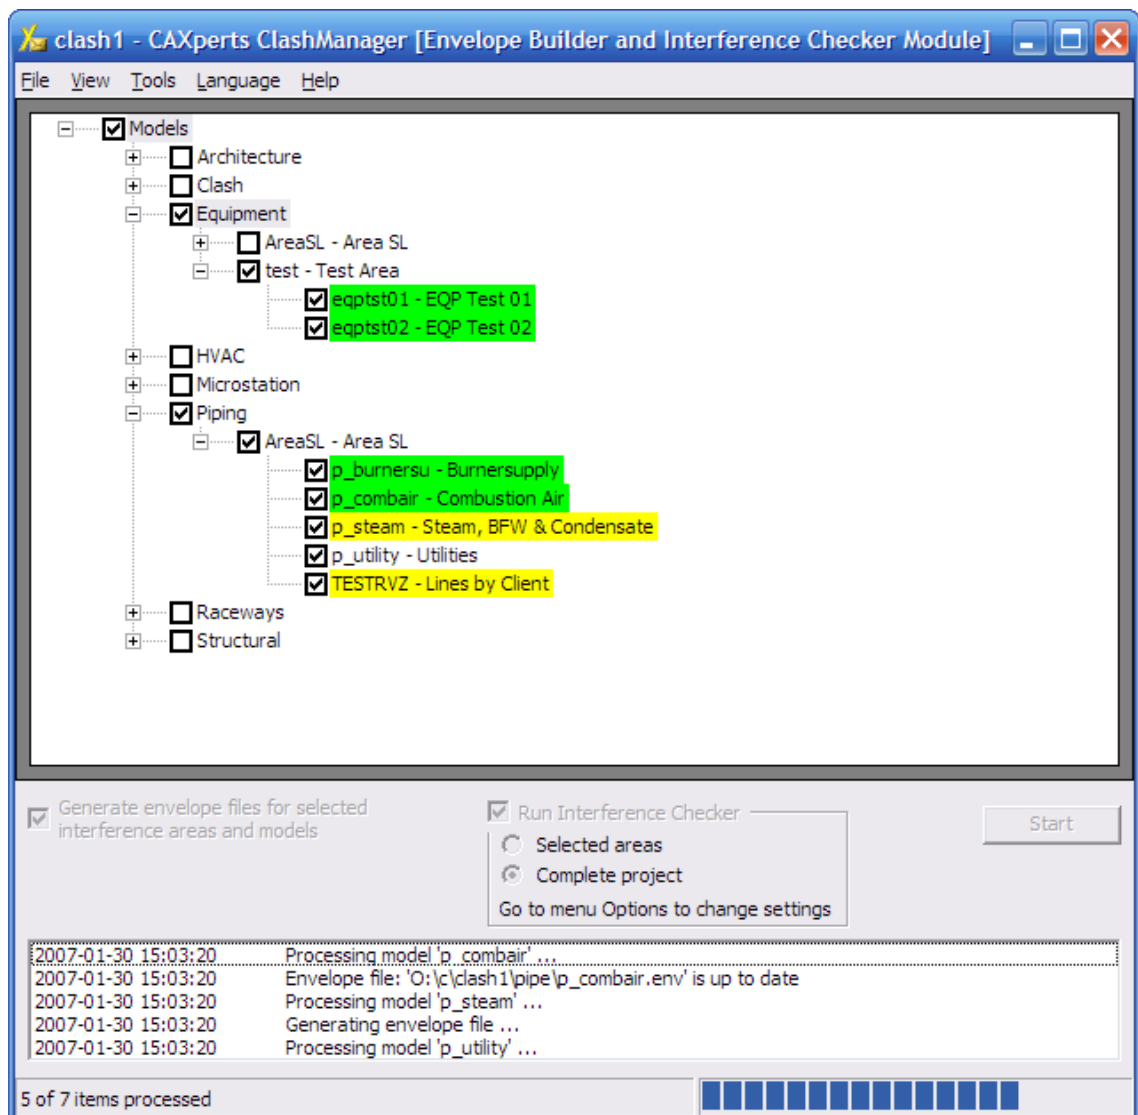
clash1 - CAXperts ClashManager [Envelope Builder and Interference Checker Module]

File View Tools Language Help

Models
Architecture
Clash
Equipment
AreaSL - Area SL
test - Test Area
eqptst01 - EQP Test 01
eqptst02 - EQP Test 02
HVAC
Microstation
Piping
AreaSL - Area SL
p_burnersu - Burnersupply
p_combair - Combustion Air
p_steam - Steam, BFW & Condensate
p_utility - Utilities
TESTRVZ - Lines by Client
Raceways
Structural

Generate envelope files for selected interference areas and models

Run Interference Checker
Selected areas
Complete project
Go to menu Options to change settings

Start

| | |
|---|---|
| 2007-01-30 15:03:20 | Processing model 'p_combair' ... |
| 2007-01-30 15:03:20 | Envelope file: 'O:\c\clash1\pipe\p_combair.env' is up to date |
| 2007-01-30 15:03:20 | Processing model 'p_steam' ... |
| 2007-01-30 15:03:20 | Generating envelope file ... |
| 2007-01-30 15:03:20 | Processing model 'p_utility' ... |

5 of 7 items processed